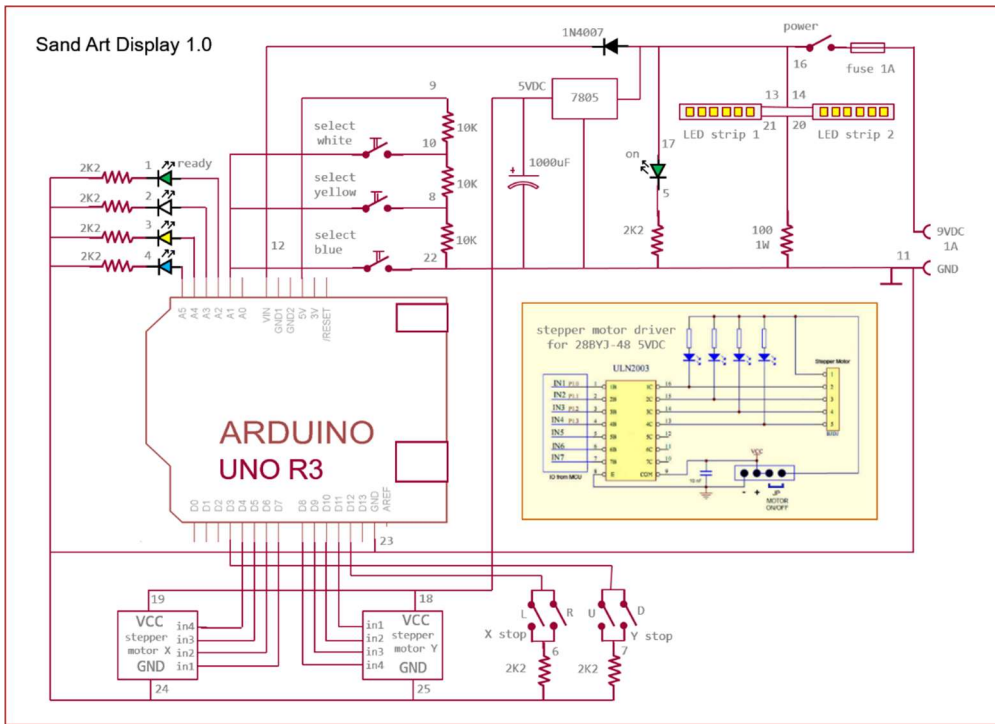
Sand Art Display 1.0

1N4007

power

16

fuse 1A

5VDC

7805

9

10K

10

select white

select yellow

8

10K

select blue

22

10K

12

1000uF

17

on

5

2K2

13

14

LED strip 1

21

20

LED strip 2

100
1W

9VDC
1A

11

GND

2K2

1

ready

2K2

2

2K2

3

2K2

4

A5 A4 A3 A2 A1 A0

VIN GND1 GND2 5V 3V /RESET

ARDUINO

UNO R3

D0 D1 D2 D3 D4 D5 D6 D7 D8 D9 D10 D11 D12 D13 GND AREF

23

stepper motor driver for 28BYJ-48 5VDC

ULN2003

IN1 IN2 IN3 IN4 IN5 IN6 IN7

IO from MCU

1B 2B 3B 4B 5B 6B 7B E

1C 2C 3C 4C 5C 6C 7C COM

Stepper Motor

VCC

JP MOTOR ON/OFF

19

VCC

stepper motor X

GND

in4 in3 in2 in1

24

18

VCC

stepper motor Y

GND

in1 in2 in3 in4

25

L

R

X stop

6

2K2

U

D

Y stop

7

2K2